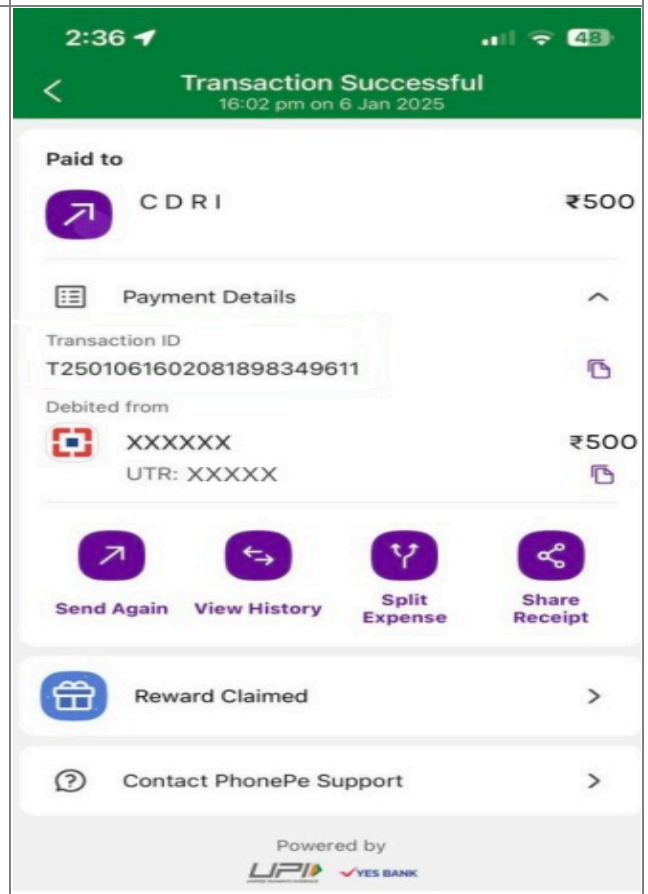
2:36

48

Transaction Successful
16:02 pm on 6 Jan 2025

Paid to

C D R I ₹500

Payment Details

Transaction ID
T2501061602081898349611

Debited from

XXXXXX ₹500
UTR: XXXXX

Send Again
View History
Split Expense
Share Receipt

Reward Claimed

Contact PhonePe Support

Powered by
UPI
YES BANK